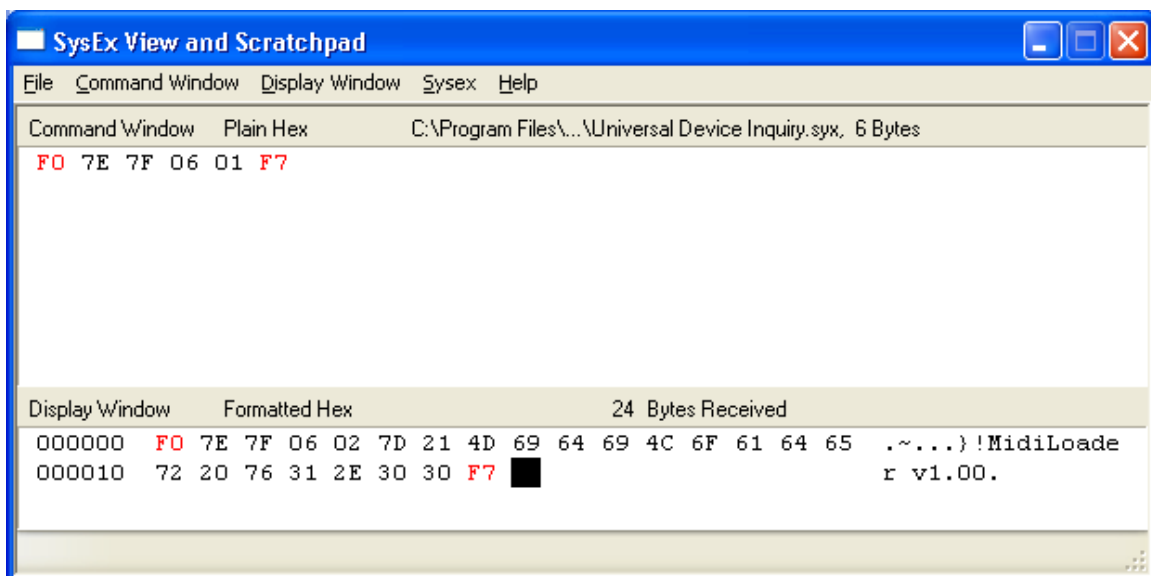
SysEx View and Scratchpad

File Command Window Display Window Sysex Help

Command Window Plain Hex C:\Program Files\...\Universal Device Inquiry.syx, 6 Bytes

F0 7E 7F 06 01 F7

Display Window Formatted Hex 24 Bytes Received

000000 F0 7E 7F 06 02 7D 21 4D 69 64 69 4C 6F 61 64 65 .~...}!MidiLoade
000010 72 20 76 31 2E 30 30 F7 r v1.00.